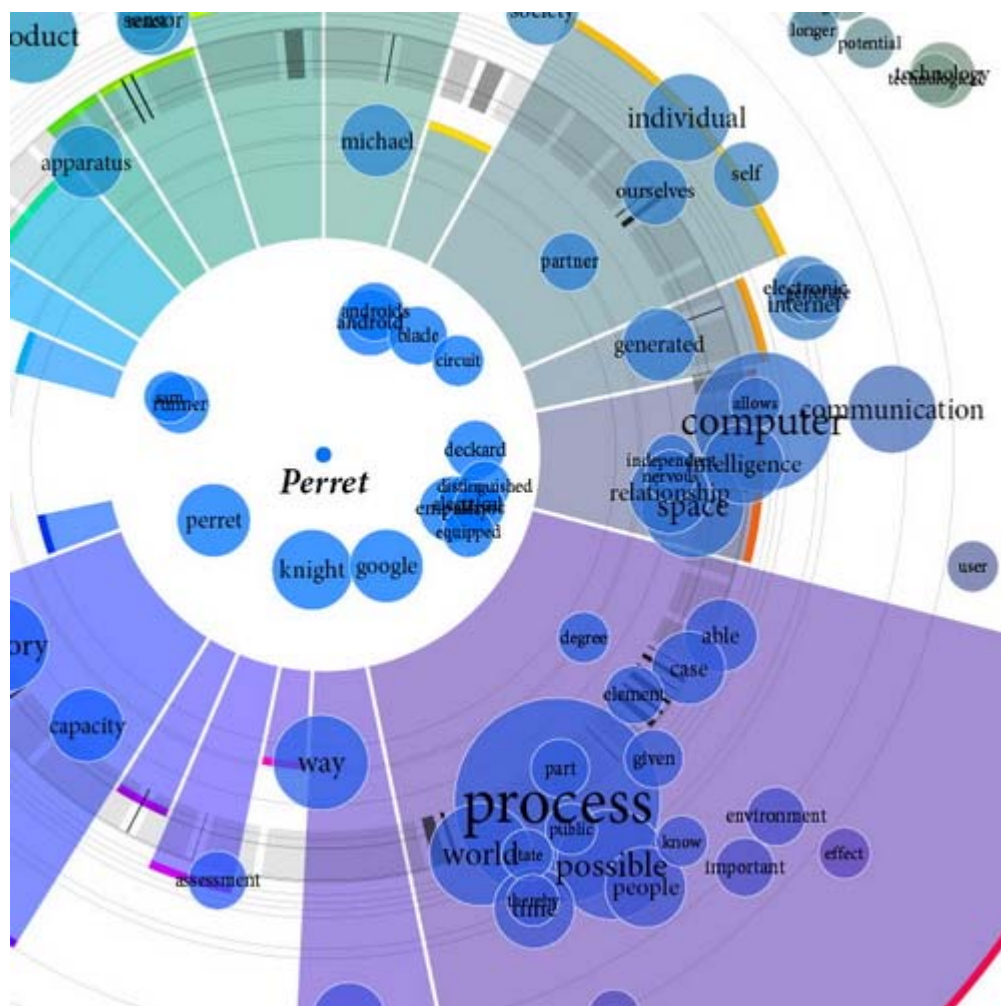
oduct
sensor
society
longer
potential
technology
individual
michael
apparatus
self
ourselves
partner
electronic
internet
androids
android
blade
generated
circuit
runner
allows
computer
communication
deckard
independent
nervous
intelligence
Perret
distinguished
relationship
space
perret
equipped
knight
google
user
degree
able
case
ory
element
capacity
way
given
part
process
environment
public
know
effect
world
state
possible
important
people
thereby
time
assessment